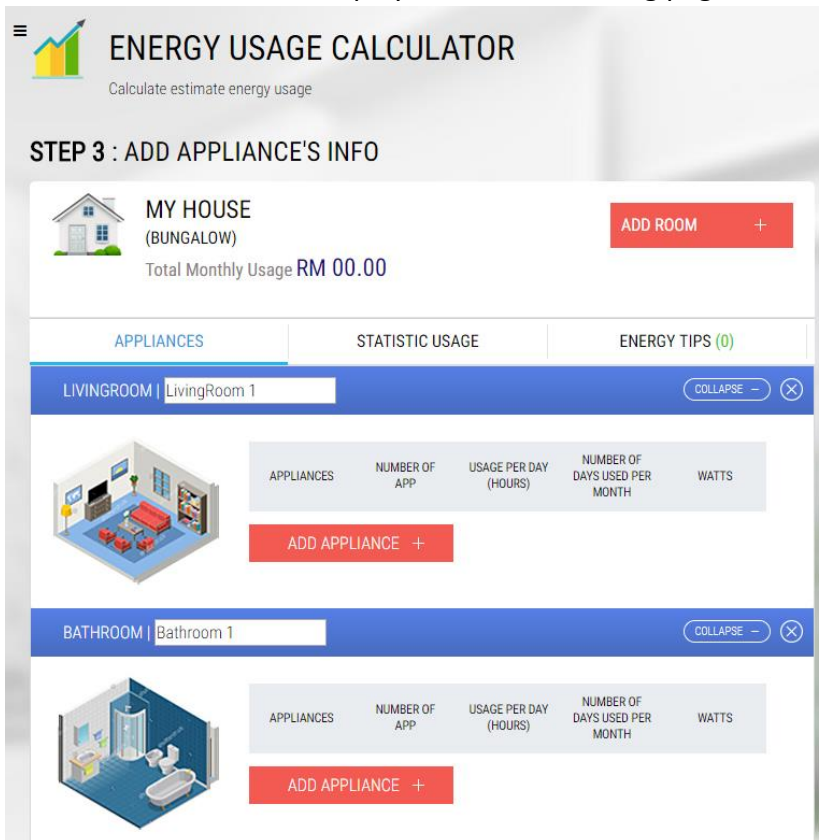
≡ ENERGY USAGE CALCULATOR
Calculate estimate energy usage

STEP 3 : ADD APPLIANCE'S INFO

MY HOUSE
(BUNGALOW)
Total Monthly Usage RM 00.00

ADD ROOM +

APPLIANCES | STATISTIC USAGE | ENERGY TIPS (0)

LIVINGROOM | LivingRoom 1
COLLAPSE −

| APPLIANCES | NUMBER OF APP | USAGE PER DAY (HOURS) | NUMBER OF DAYS USED PER MONTH | WATTS |
|---|---|---|---|---|

ADD APPLIANCE +

BATHROOM | Bathroom 1
COLLAPSE −

| APPLIANCES | NUMBER OF APP | USAGE PER DAY (HOURS) | NUMBER OF DAYS USED PER MONTH | WATTS |
|---|---|---|---|---|

ADD APPLIANCE +